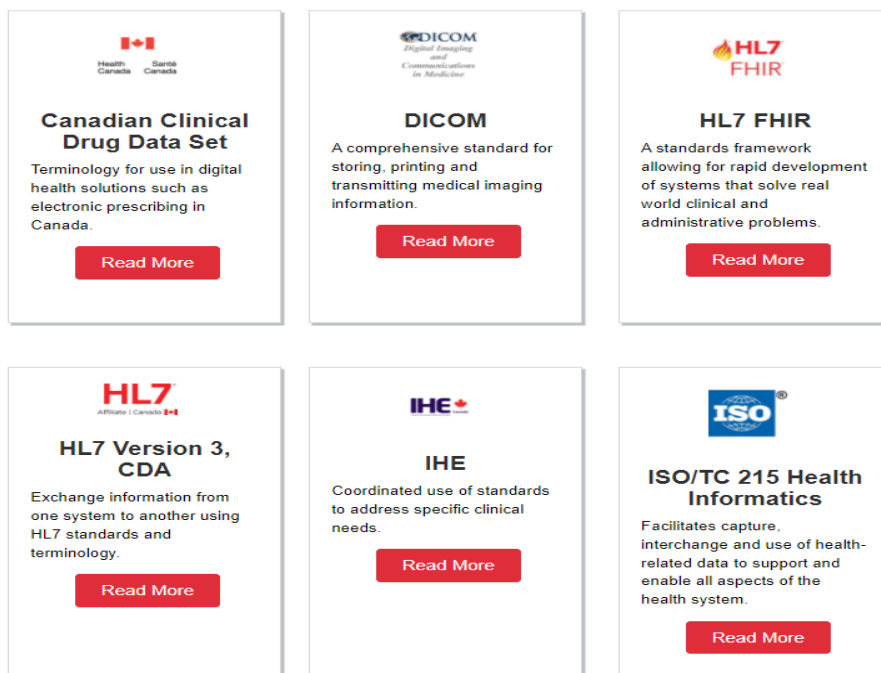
Health Canada Santé Canada

Canadian Clinical Drug Data Set

Terminology for use in digital health solutions such as electronic prescribing in Canada.

Read More

DICOM Digital Imaging and Communications in Medicine

DICOM

A comprehensive standard for storing, printing and transmitting medical imaging information.

Read More

HL7 FHIR

HL7 FHIR

A standards framework allowing for rapid development of systems that solve real world clinical and administrative problems.

Read More

HL7 Affiliate | Canada

HL7 Version 3, CDA

Exchange information from one system to another using HL7 standards and terminology.

Read More

IHE Canada

IHE

Coordinated use of standards to address specific clinical needs.

Read More

ISO®

ISO/TC 215 Health Informatics

Facilitates capture, interchange and use of health-related data to support and enable all aspects of the health system.

Read More